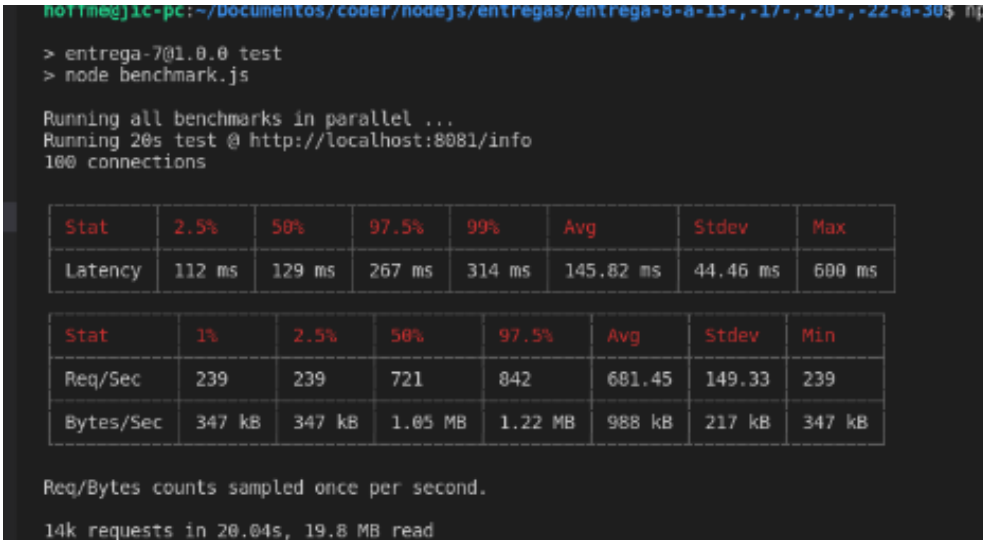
hoffme@jic-pc:~/Documentos/coder/nodejs/entregas/entrega-8-a-13-,-17-,-20-,-22-a-30$ np

> entrega-7@1.0.0 test
> node benchmark.js

Running all benchmarks in parallel ...
Running 20s test @ http://localhost:8081/info
100 connections

| Stat | 2.5% | 50% | 97.5% | 99% | Avg | Stdev | Max |
|---|---|---|---|---|---|---|---|
| Latency | 112 ms | 129 ms | 267 ms | 314 ms | 145.82 ms | 44.46 ms | 600 ms |

| Stat | 1% | 2.5% | 50% | 97.5% | Avg | Stdev | Min |
|---|---|---|---|---|---|---|---|
| Req/Sec | 239 | 239 | 721 | 842 | 681.45 | 149.33 | 239 |
| Bytes/Sec | 347 kB | 347 kB | 1.05 MB | 1.22 MB | 988 kB | 217 kB | 347 kB |

Req/Bytes counts sampled once per second.

14k requests in 20.04s, 19.8 MB read